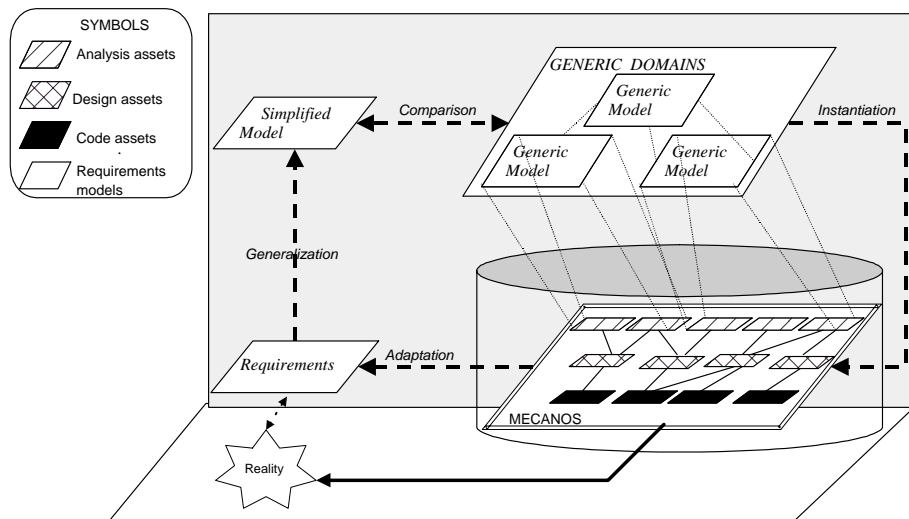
SYMBOLS

Analysis assets

Design assets

Code assets

Requirements models

GENERIC DOMAINS

Generic Model

Generic Model

Generic Model

Simplified Model

Comparison

Instantiation

Generalization

Requirements

Adaptation

MECANOS

Reality